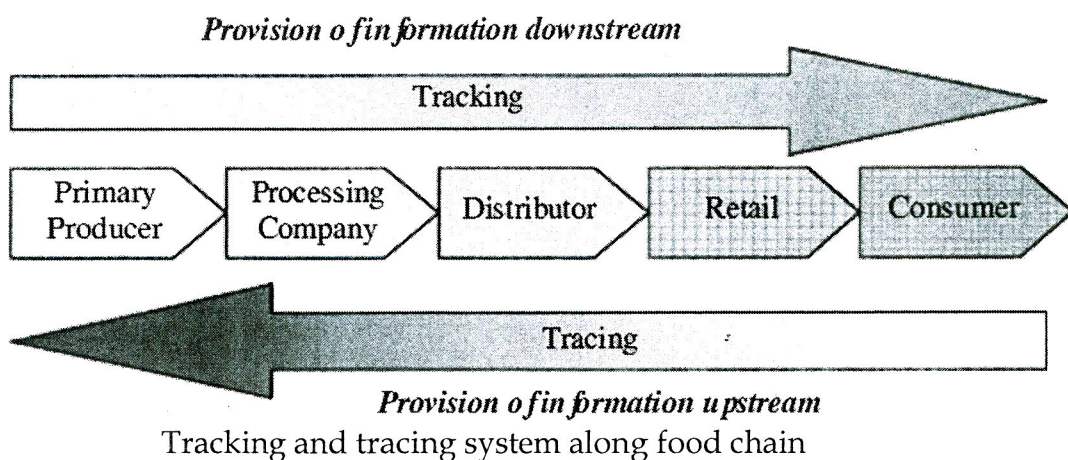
*Provision o fin formation downstream*

Tracking

Primary Producer

Processing Company

Distributor

Retail

Consumer

Tracing

*Provision o fin formation u pstream*

Tracking and tracing system along food chain